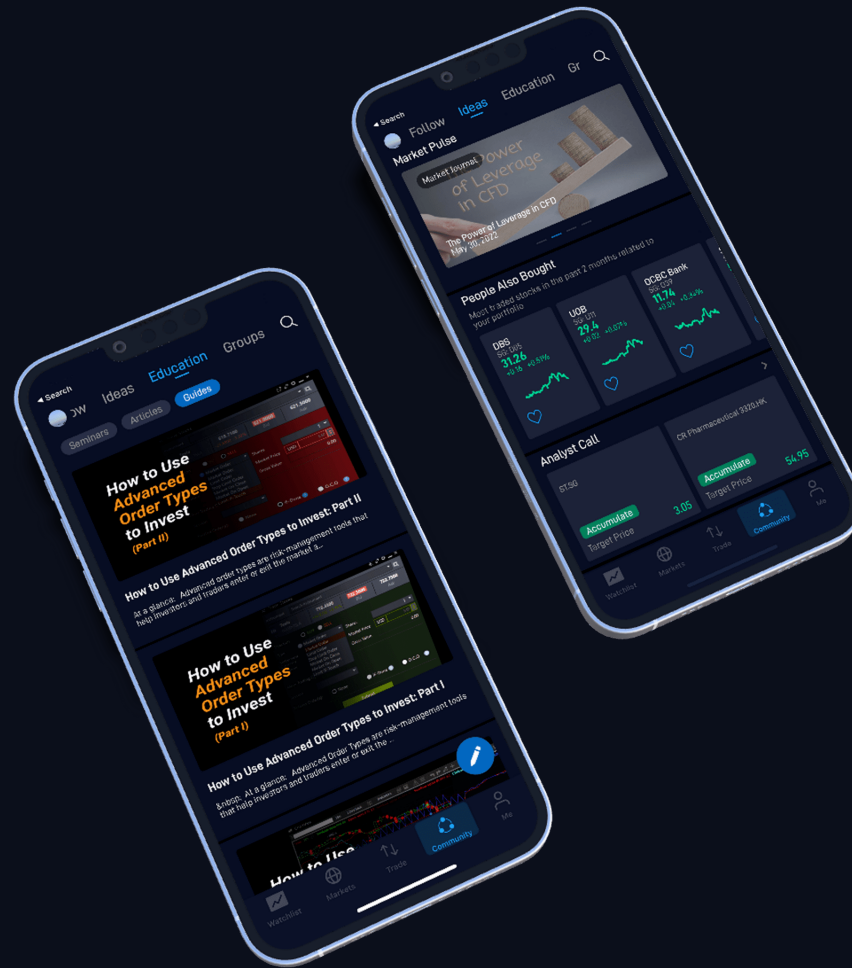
◂ Search
Follow Ideas Education Gr

Market Pulse
Market Journal
Power of Leverage in CFD
The Power of Leverage in CFD
May 20, 2022

People Also Bought
Most traded stocks in the past 2 months related to your portfolio

DBS
SG D05
31.26
+0.16 +0.51%

UOB
SG U11
29.4
+0.02 +0.07%

OCBC Bank
SG O39
11.74
+0.04 +0.34%

Analyst Call
ST:SG
Accumulate
Target Price
3.05

CR Pharmaceutical 3320.HK
Accumulate
Target Price
54.95

Watchlist Markets Trade Community Me

◂ Search
ow Ideas Education Groups
Seminars Articles Guides

How to Use Advanced Order Types to Invest (Part II)
How to Use Advanced Order Types to Invest: Part II
At a glance: Advanced order types are risk-management tools that help investors and traders enter or exit the market a...

How to Use Advanced Order Types to Invest (Part I)
How to Use Advanced Order Types to Invest: Part I
&nbsp; At a glance: Advanced Order Types are risk-management tools that help investors and traders enter or exit the ...

How to Use

Watchlist Markets Trade Community Me